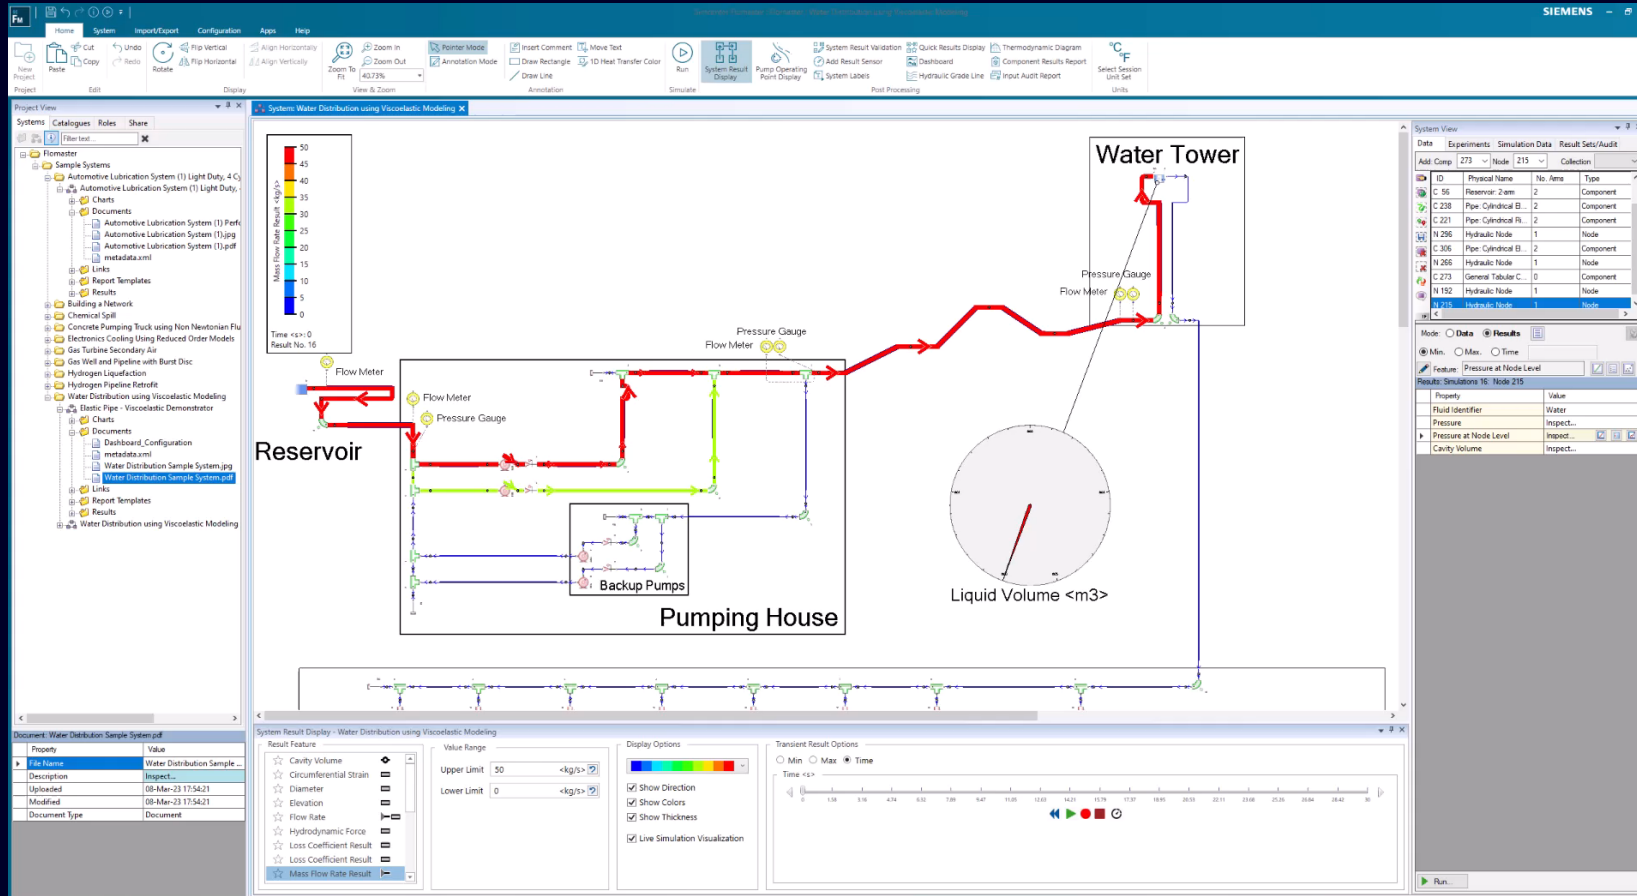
FM
SIEMENS
Home System Import/Export Configuration Apps Help
New Project
Paste Cut Copy
Undo Redo
Rotate Flip Vertical Flip Horizontal
Align Horizontally Align Vertically
Zoom To Fit Zoom In Zoom Out 40.73%
Pointer Mode Annotation Mode
Insert Comment Draw Rectangle Draw Line Move Text 1D Heat Transfer Color
Run
System Result Display
Pump Operating Point Display
System Result Validation Add Result Sensor System Labels
Quick Results Display Dashboard Hydraulic Grade Line
Thermodynamic Diagram Component Results Report Input Audit Report
Select Session Unit Set
Project Edit Display View & Zoom Annotation Simulate Post Processing Units

Project View
Systems Catalogues Roles Share
Filter text
Flowmaster
Sample Systems
Automotive Lubrication System (1) Light Duty, 4 Cy
Automotive Lubrication System (1) Light Duty,
Charts
Documents
Automotive Lubrication System (1) Perf
Automotive Lubrication System (1).jpg
Automotive Lubrication System (1).pdf
metadata.xml
Links
Report Templates
Results
Building a Network
Chemical Spill
Concrete Pumping Truck using Non Newtonian Flu
Electronics Cooling Using Reduced Order Models
Gas Turbine Secondary Air
Gas Well and Pipeline with Burst Disc
Hydrogen Liquefaction
Hydrogen Pipeline Retrofit
Water Distribution using Viscoelastic Modeling
Elastic Pipe - Viscoelastic Demonstrator
Charts
Documents
Dashboard_Configuration
metadata.xml
Water Distribution Sample System.jpg
Water Distribution Sample System.pdf
Links
Report Templates
Results
Water Distribution using Viscoelastic Modeling

Document: Water Distribution Sample System.pdf
| Property | Value |
|---|---|
| File Name | Water Distribution Sample ... |
| Description | Inspect... |
| Uploaded | 08-Mar-23 17:54:21 |
| Modified | 08-Mar-23 17:54:21 |
| Document Type | Document |

System: Water Distribution using Viscoelastic Modeling

50 45 40 35 30 25 20 15 10 5 0
Mass Flow Rate Result <kg/s>
Time <s>: 0
Result No. 16

Water Tower
Pressure Gauge
Flow Meter
Pressure Gauge
Flow Meter
Flow Meter
Flow Meter
Pressure Gauge
Reservoir
Backup Pumps
Pumping House
Liquid Volume <m3>

System View
Data Experiments Simulation Data Result Sets/Audit
Add: Comp 273 Node 215 Collection
| ID | Physical Name | No. Arms | Type |
|---|---|---|---|
| C 56 | Reservoir: 2-arm | 2 | Component |
| C 238 | Pipe: Cylindrical El... | 2 | Component |
| C 221 | Pipe: Cylindrical Ri... | 2 | Component |
| N 296 | Hydraulic Node | 1 | Node |
| C 306 | Pipe: Cylindrical El... | 2 | Component |
| N 266 | Hydraulic Node | 1 | Node |
| C 273 | General Tabular C... | 0 | Component |
| N 192 | Hydraulic Node | 1 | Node |
| N 215 | Hydraulic Node | 1 | Node |

Mode: Data Results
Min. Max. Time
Feature Pressure at Node Level
Results: Simulations 16 Node 215
| Property | Value |
|---|---|
| Fluid Identifier | Water |
| Pressure | Inspect... |
| Pressure at Node Level | Inspect... |
| Cavity Volume | Inspect... |
Run...

System Result Display - Water Distribution using Viscoelastic Modeling
Result Feature
Cavity Volume
Circumferential Strain
Diameter
Elevation
Flow Rate
Hydrodynamic Force
Loss Coefficient Result
Loss Coefficient Result
Mass Flow Rate Result
Value Range
Upper Limit 50 <kg/s>
Lower Limit 0 <kg/s>
Display Options
Show Direction
Show Colors
Show Thickness
Live Simulation Visualization
Transient Result Options
Min Max Time
Time <s>
0 1.58 3.16 4.74 6.32 7.89 9.47 11.05 12.63 14.21 15.79 17.37 18.95 20.53 22.11 23.68 25.26 26.84 28.42 30